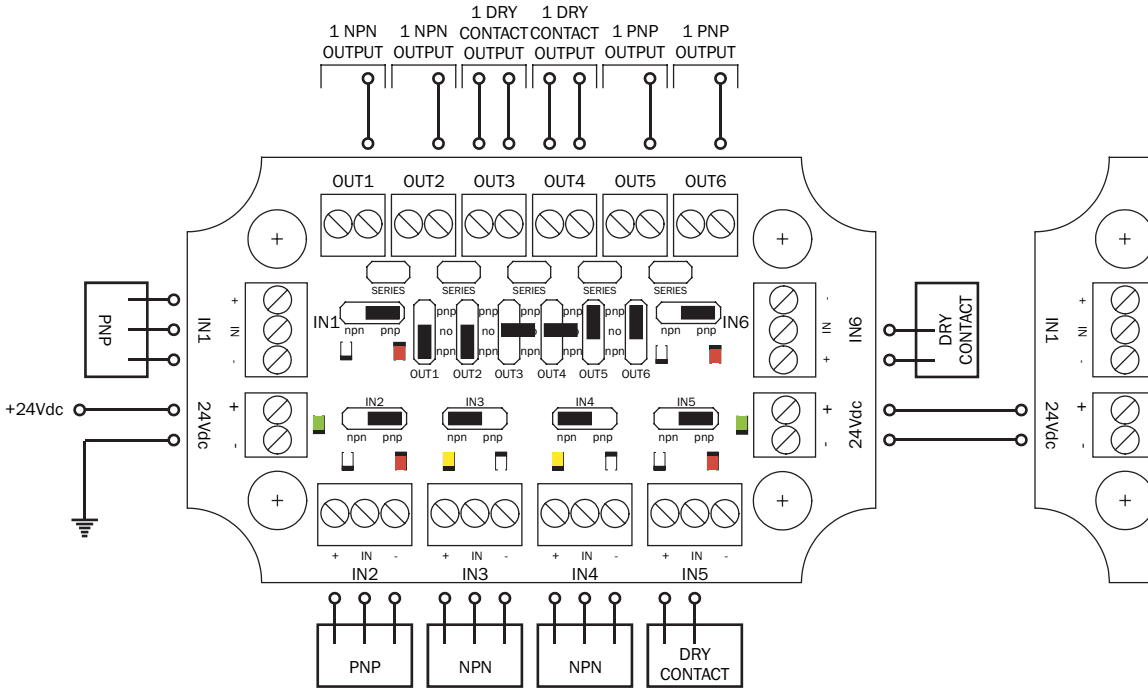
1 NPN OUTPUT
1 NPN OUTPUT
1 DRY CONTACT OUTPUT
1 DRY CONTACT OUTPUT
1 PNP OUTPUT
1 PNP OUTPUT

OUT1 OUT2 OUT3 OUT4 OUT5 OUT6

SERIES SERIES SERIES SERIES SERIES

PNP
+ IN -
IN1
IN1 npn pnp
pnp no npn
OUT1 OUT2 OUT3 OUT4 OUT5 OUT6
IN6 npn pnp
- IN +
IN6
DRY CONTACT

+24Vdc
+ -
24Vdc
IN2 npn pnp
IN3 npn pnp
IN4 npn pnp
IN5 npn pnp
+ -
24Vdc

+ IN - + IN - + IN - + IN -
IN2 IN3 IN4 IN5

PNP NPN NPN DRY CONTACT

IN1
+ IN -
24Vdc
+ -